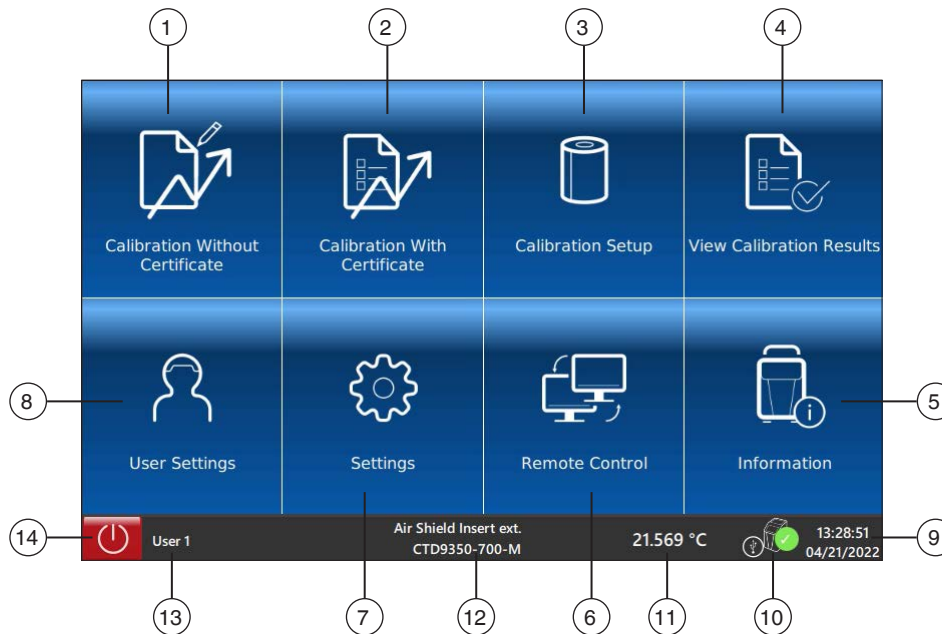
1
2
3
4

Calibration Without Certificate

Calibration With Certificate

Calibration Setup

View Calibration Results

8

User Settings

Settings

Remote Control

Information

5

14

User 1

Air Shield Insert ext.
CTD9350-700-M

21.569 °C

13:28:51
04/21/2022

9

13
7
12
6
11
10